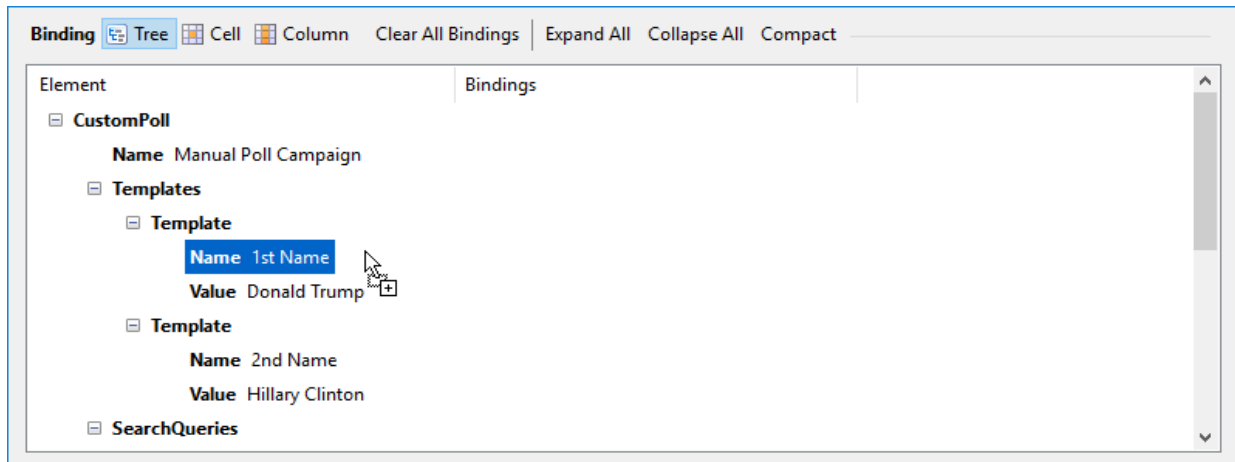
Binding Tree Cell Column Clear All Bindings Expand All Collapse All Compact

| Element | Bindings |
|---|---|
| ⊟ CustomPoll | |
| Name Manual Poll Campaign | |
| ⊟ Templates | |
| ⊟ Template | |
| Name 1st Name | |
| Value Donald Trump | |
| ⊟ Template | |
| Name 2nd Name | |
| Value Hillary Clinton | |
| ⊟ SearchQueries | |